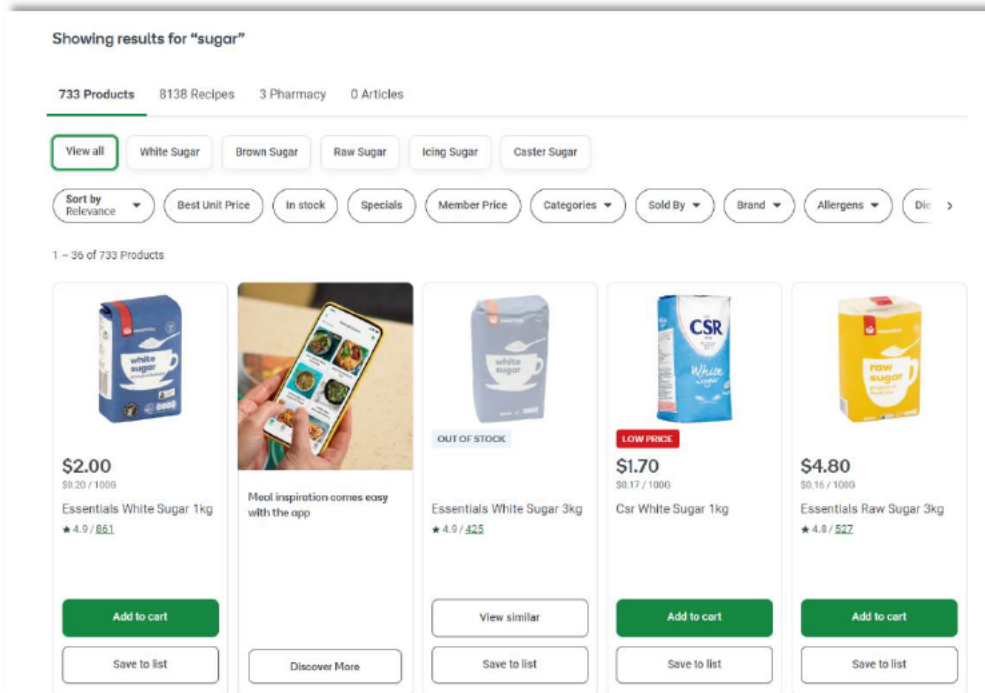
Showing results for "sugar"

733 Products 8138 Recipes 3 Pharmacy 0 Articles

View all White Sugar Brown Sugar Raw Sugar Icing Sugar Caster Sugar

Sort by Relevance Best Unit Price In stock Specials Member Price Categories Sold By Brand Allergens Die

1 – 36 of 733 Products

white sugar

$2.00
$0.20 / 100G
Essentials White Sugar 1kg
★ 4.9 / 861
Add to cart
Save to list

Meal inspiration comes easy with the app
Discover More

white sugar
OUT OF STOCK
Essentials White Sugar 3kg
★ 4.9 / 425
View similar
Save to list

CSR White Sugar
LOW PRICE
$1.70
$0.17 / 100G
Csr White Sugar 1kg
Add to cart
Save to list

raw sugar
$4.80
$0.16 / 100G
Essentials Raw Sugar 3kg
★ 4.8 / 527
Add to cart
Save to list